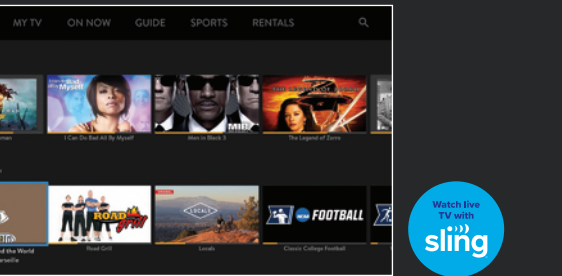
MY TV ON NOW GUIDE SPORTS RENTALS

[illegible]man

I Can Do Bad All By Myself

Men in Black 3

The Legend of Zorro

ROAD GRILL

Road Grill

LOCALS

Locals

FOOTBALL

Classic College Football

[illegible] the World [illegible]

Watch live TV with sling